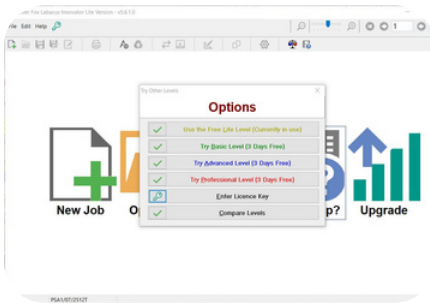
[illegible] Fox Cabarus Innovator Lite Version - v5.6.1.0
ile Edit Help
1
Try Other Levels
Options
Use the Free Lite Level (Currently in use)
Try Basic Level (3 Days Free)
Try Advanced Level (3 Days Free)
Try Professional Level (3 Days Free)
Enter Licence Key
Compare Levels
New Job
O
p?
Upgrade
PSA1/07/2512T